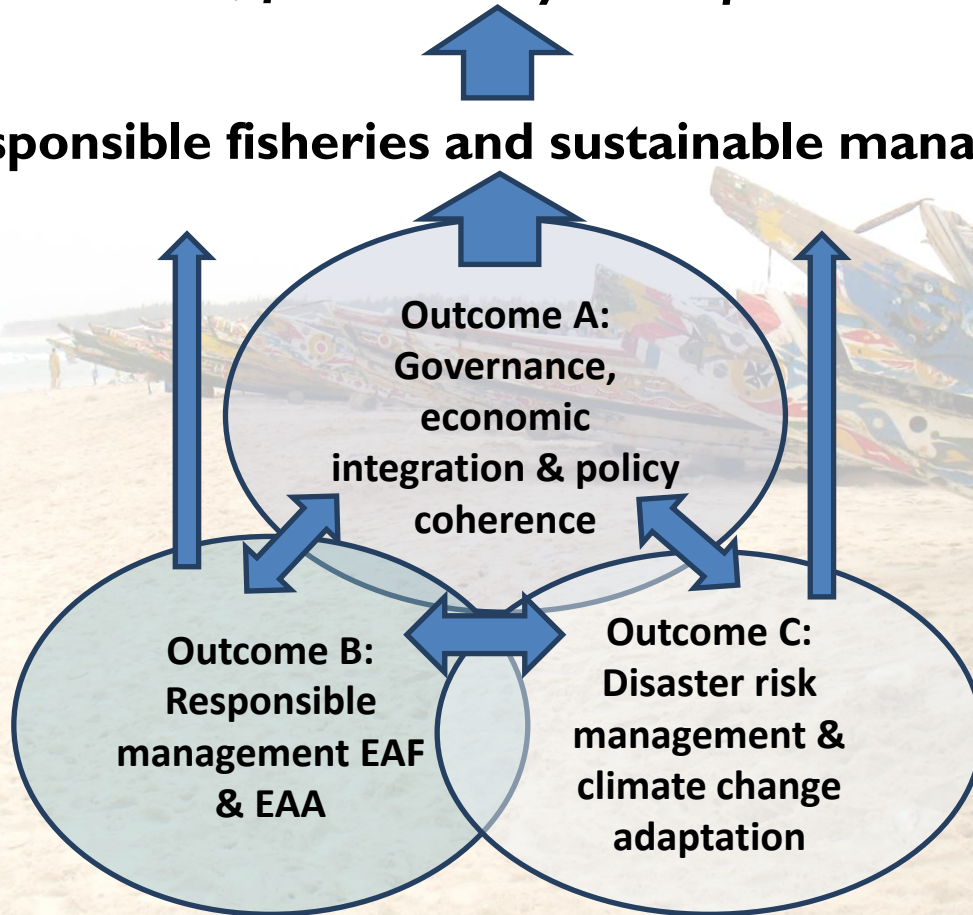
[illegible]

sponsible fisheries and sustainable mana

Outcome A: Governance, economic integration & policy coherence

Outcome B: Responsible management EAF & EAA

Outcome C: Disaster risk management & climate change adaptation